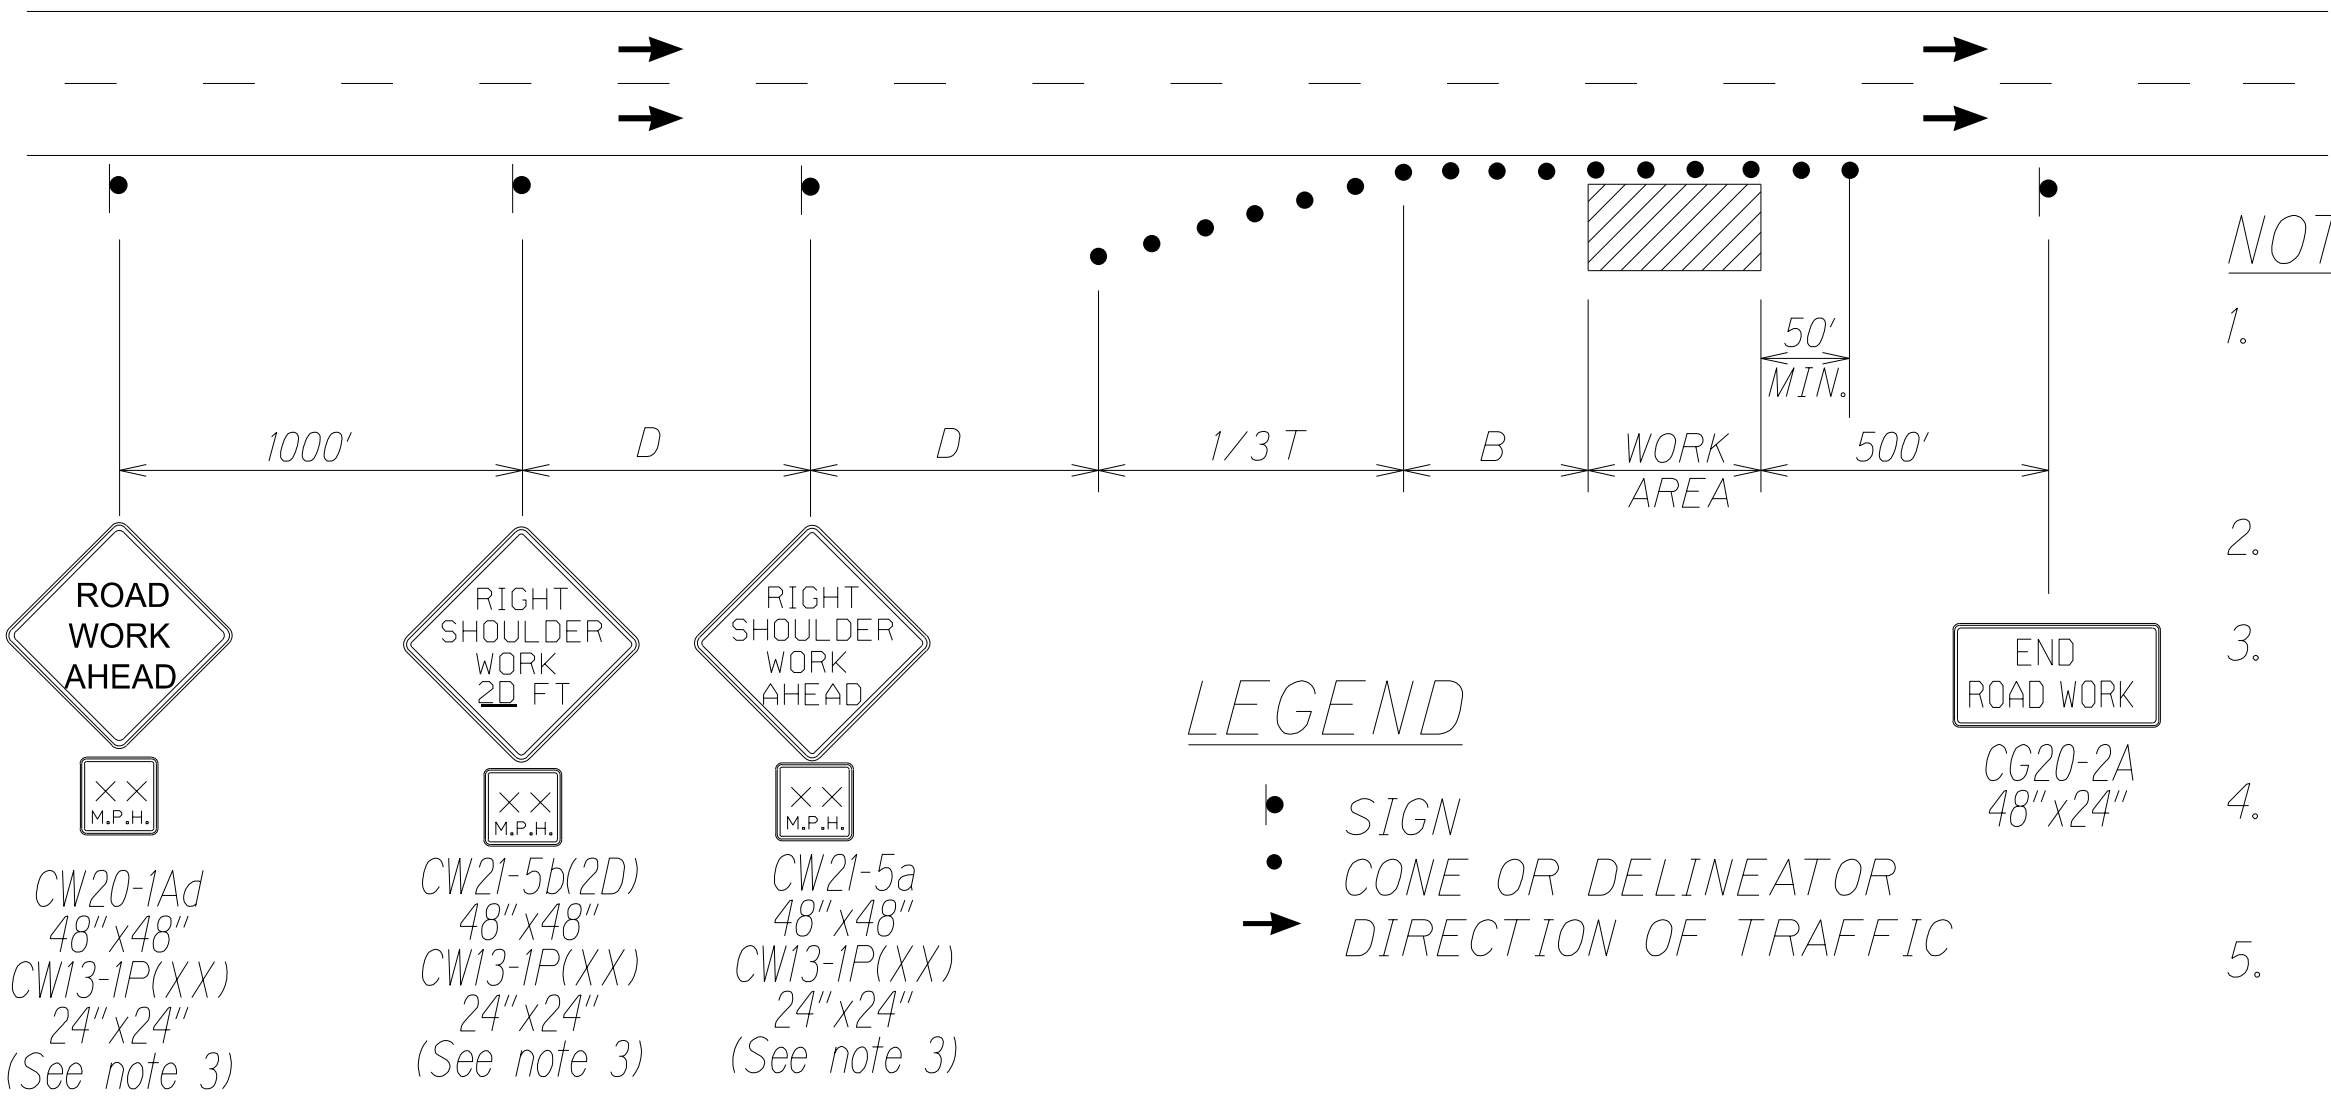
50'
MIN.

1000'
D
D
1/3 T
B
WORK AREA
500'

ROAD WORK AHEAD
XX M.P.H.
CW20-1Ad
48"x48"
CW13-1P(XX)
24"x24"
(See note 3)

RIGHT SHOULDER WORK 2D FT
XX M.P.H.
CW21-5b(2D)
48"x48"
CW13-1P(XX)
24"x24"
(See note 3)

RIGHT SHOULDER WORK AHEAD
XX M.P.H.
CW21-5a
48"x48"
CW13-1P(XX)
24"x24"
(See note 3)

LEGEND
SIGN
CONE OR DELINEATOR
DIRECTION OF TRAFFIC

END ROAD WORK
CG20-2A
48"x24"

NOT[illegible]
1.
2.
3.
4.
5.